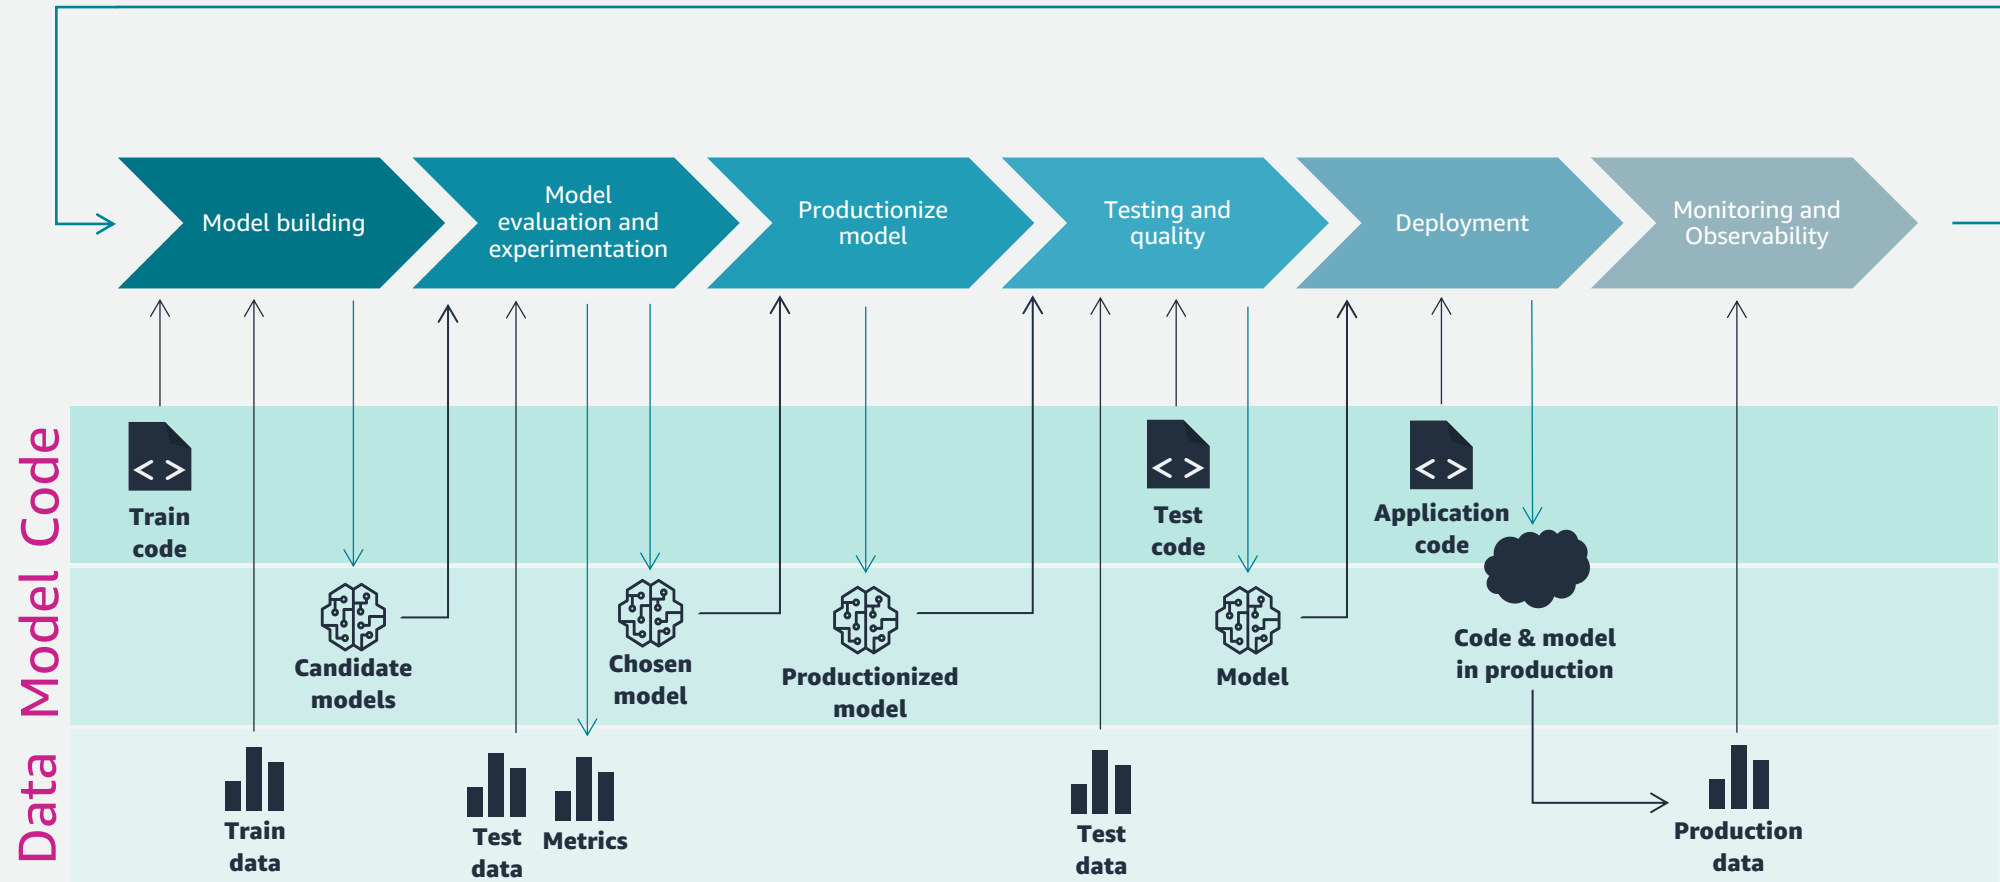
Model building

Model evaluation and experimentation

Productionize model

Testing and quality

Deployment

Monitoring and Observability

Code

Model

Data

Train code

Test code

Application code

Candidate models

Chosen model

Productionized model

Model

Code & model in production

Train data

Test data

Metrics

Test data

Production data